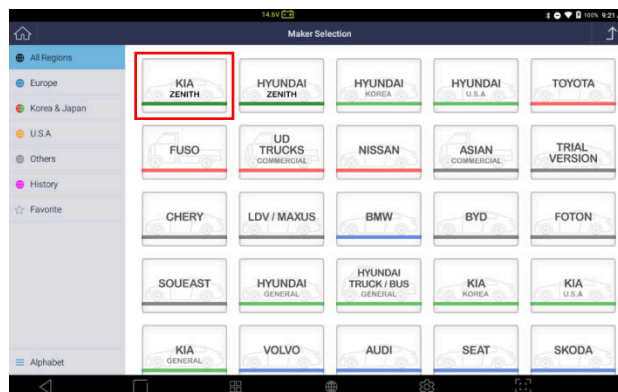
14.6V 100% 9:21

Maker Selection

All Regions
Europe
Korea & Japan
U.S.A
Others
History
Favorite

Alphabet

KIA
ZENITH

HYUNDAI
ZENITH

HYUNDAI
KOREA

HYUNDAI
U.S.A

TOYOTA

FUSO

UD
TRUCKS
COMMERCIAL

NISSAN

ASIAN
COMMERCIAL

TRIAL
VERSION

CHERY

LDV / MAXUS

BMW

BYD

FOTON

SOUEAST

HYUNDAI
GENERAL

HYUNDAI
TRUCK / BUS
GENERAL

KIA
KOREA

KIA
U.S.A

KIA
GENERAL

VOLVO

AUDI

SEAT

SKODA